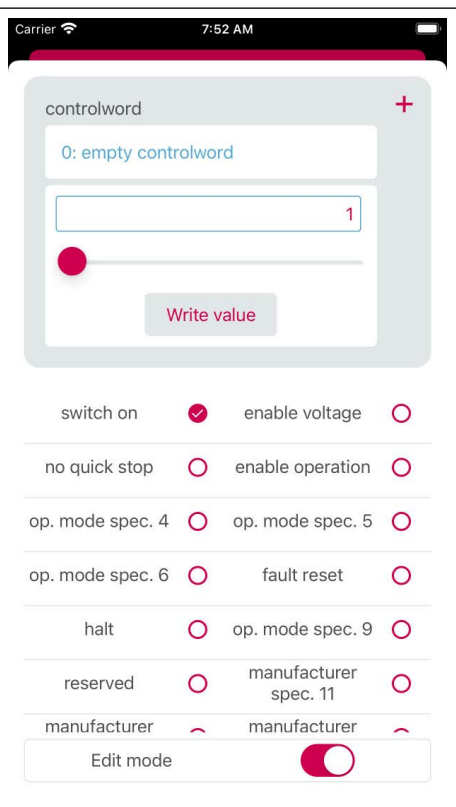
Carrier 7:52 AM

controlword +

0: empty controlword

1

Write value

| switch on | | enable voltage | |
|---|---|---|---|
| no quick stop | | enable operation | |
| op. mode spec. 4 | | op. mode spec. 5 | |
| op. mode spec. 6 | | fault reset | |
| halt | | op. mode spec. 9 | |
| reserved | | manufacturer spec. 11 | |
| manufacturer | | manufacturer | |

Edit mode